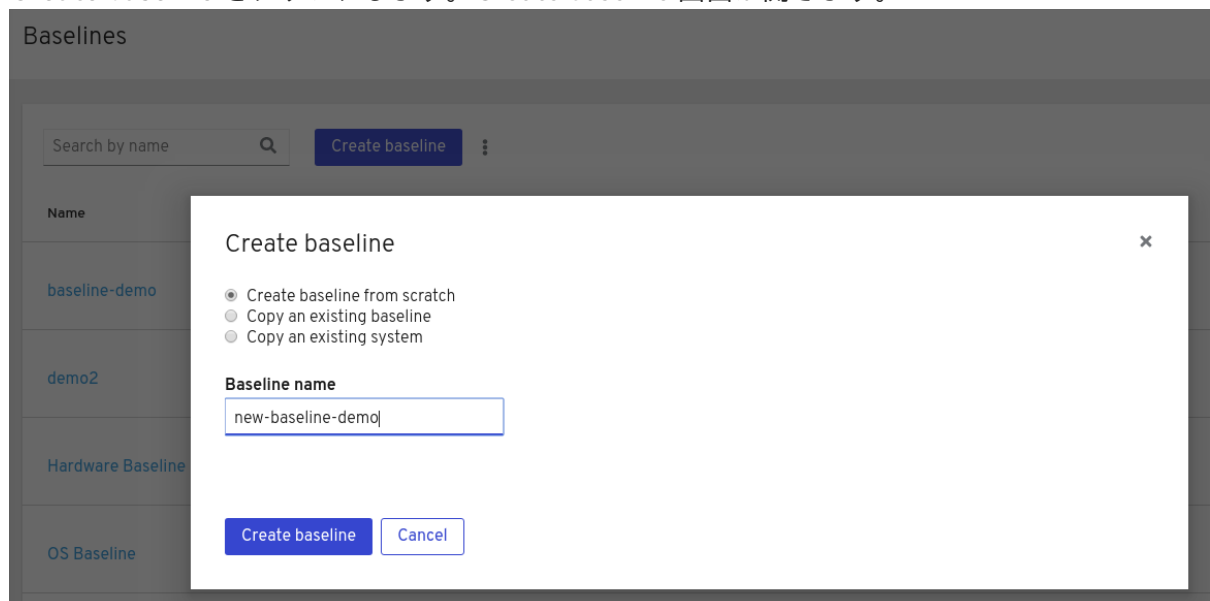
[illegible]

Baselines

Search by name

Create baseline

Name

baseline-demo

demo2

Hardware Baseline

OS Baseline

Create baseline

×

Create baseline from scratch
Copy an existing baseline
Copy an existing system

Baseline name

new-baseline-demo

Create baseline

Cancel